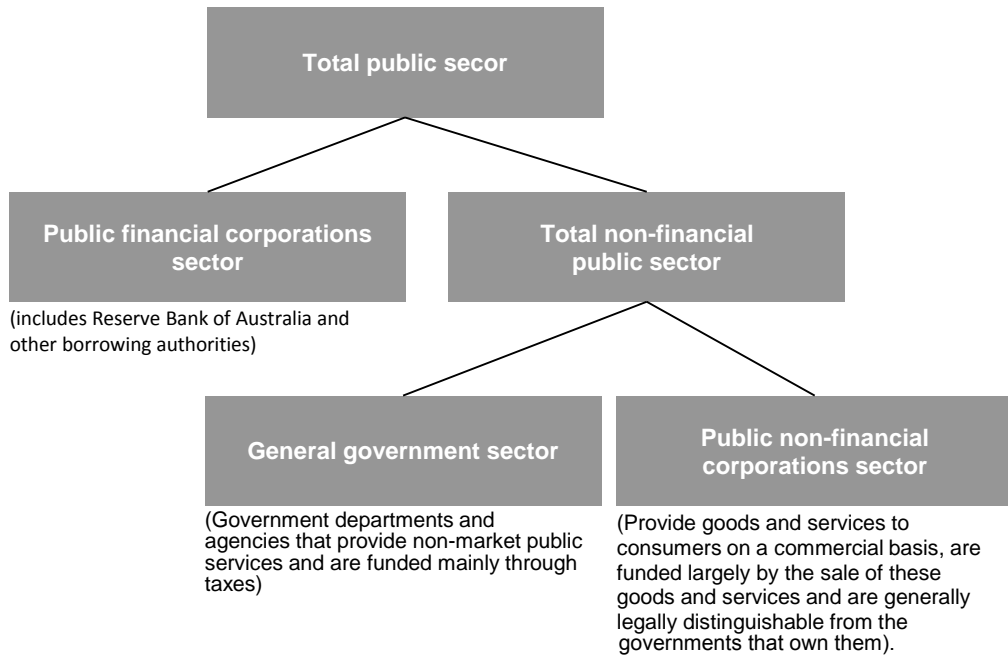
Total public secor

Public financial corporations sector

(includes Reserve Bank of Australia and other borrowing authorities)

Total non-financial public sector

General government sector

(Government departments and agencies that provide non-market public services and are funded mainly through taxes)

Public non-financial corporations sector

(Provide goods and services to consumers on a commercial basis, are funded largely by the sale of these goods and services and are generally legally distinguishable from the governments that own them).